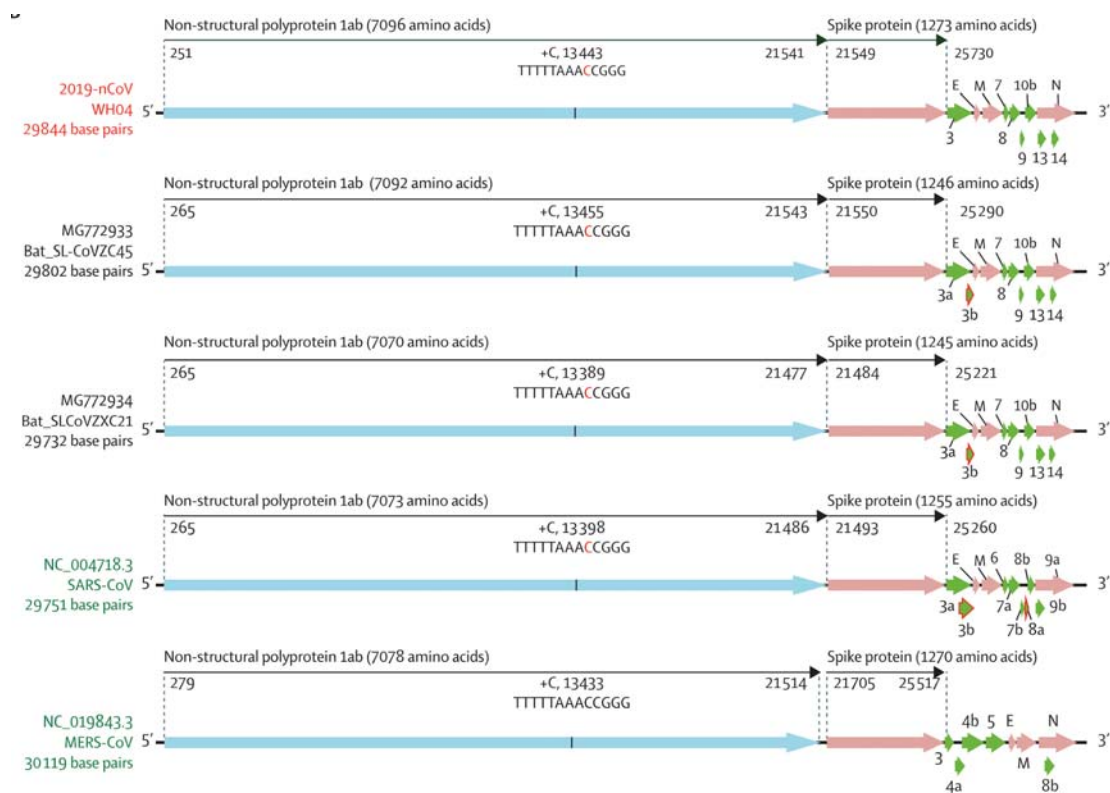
B

Non-structural polyprotein 1ab (7096 amino acids)
Spike protein (1273 amino acids)
251
+C, 13443
TTTTTAAACCGGG
21541
21549
25730
2019-nCoV
WH04
29844 base pairs
5′
E M 7 10b N
3′
3
8
9 13 14

Non-structural polyprotein 1ab (7092 amino acids)
Spike protein (1246 amino acids)
265
+C, 13455
TTTTTAAACCGGG
21543
21550
25290
MG772933
Bat_SL-CoVZC45
29802 base pairs
5′
E M 7 10b N
3′
3a
3b
8
9 13 14

Non-structural polyprotein 1ab (7070 amino acids)
Spike protein (1245 amino acids)
265
+C, 13389
TTTTTAAACCGGG
21477
21484
25221
MG772934
Bat_SLCoVZXC21
29732 base pairs
5′
E M 7 10b N
3′
3a
3b
8
9 13 14

Non-structural polyprotein 1ab (7073 amino acids)
Spike protein (1255 amino acids)
265
+C, 13398
TTTTTAAACCGGG
21486
21493
25260
NC_004718.3
SARS-CoV
29751 base pairs
5′
E M 6 8b 9a
3′
3a
3b
7a
7b 8a
9b

Non-structural polyprotein 1ab (7078 amino acids)
Spike protein (1270 amino acids)
279
+C, 13433
TTTTTAAACCGGG
21514
21705
25517
NC_019843.3
MERS-CoV
30119 base pairs
5′
4b 5 E N
3′
3
M
4a
8b